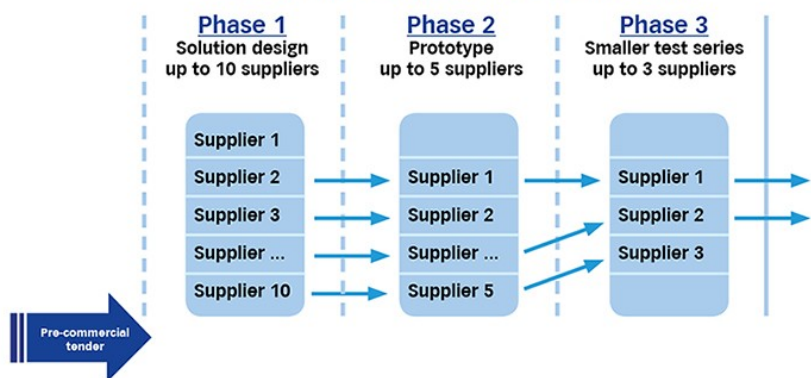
Phase 1
Solution design
up to 10 suppliers

Phase 2
Prototype
up to 5 suppliers

Phase 3
Smaller test series
up to 3 suppliers

Supplier 1
Supplier 2
Supplier 3
Supplier ...
Supplier 10

Supplier 1
Supplier 2
Supplier ...
Supplier 5

Supplier 1
Supplier 2
Supplier 3

Pre-commercial tender